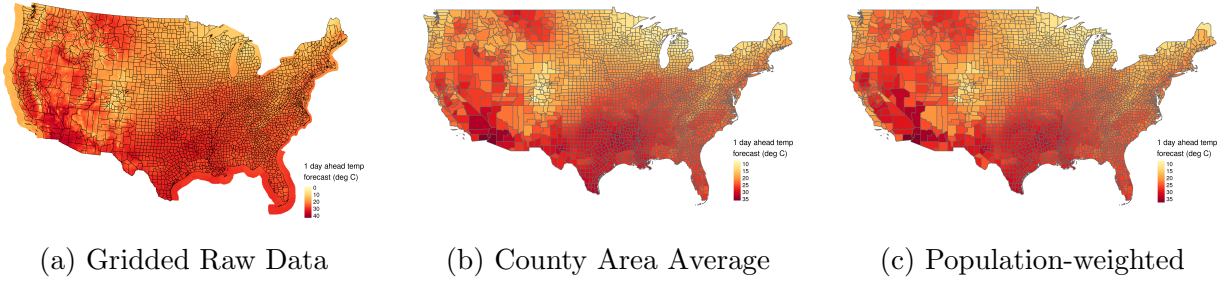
1 day ahead temp forecast (deg C)
0
10
20
30
40

(a) Gridded Raw Data

1 day ahead temp forecast (deg C)
10
15
20
25
30
35

(b) County Area Average

1 day ahead temp forecast (deg C)
10
15
20
25
30
35

(c) Population-weighted